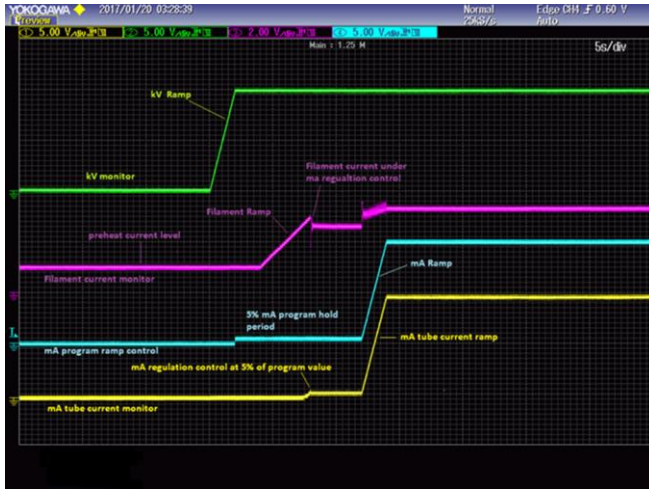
YOKOGAWA 2017/01/20 03:28:39 Normal 25kS/s Edge CH4 0.60 V Auto
Preview
5.00 V 5.00 V 2.00 V 5.00 V
Main : 1.25 M
5s/div

kV Ramp
kV monitor
Filament current under ma regualtion control
Filament Ramp
preheat current level
Filament current monitor
mA Ramp
5% mA program hold period
mA program ramp control
mA tube current ramp
mA regulation control at 5% of program value
mA tube current monitor